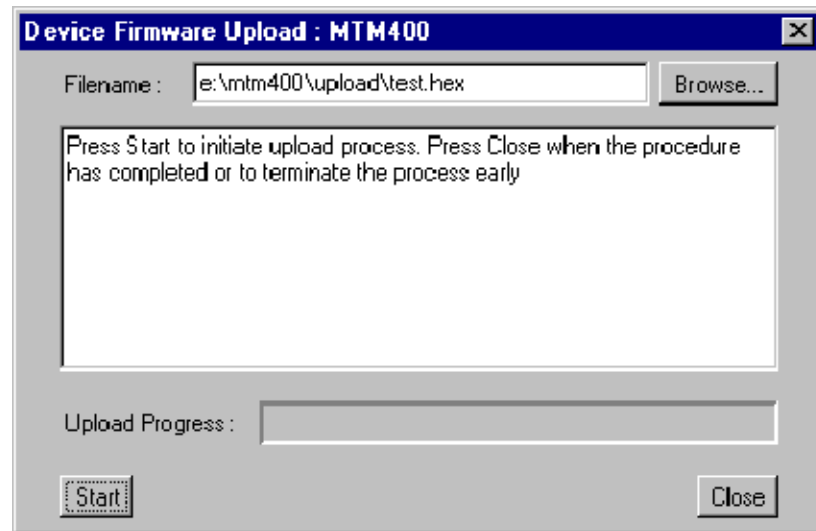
Device Firmware Upload : MTM400

Filename : e:\mtm400\upload\test.hex Browse...

Press Start to initiate upload process. Press Close when the procedure has completed or to terminate the process early

Upload Progress :

Start

Close